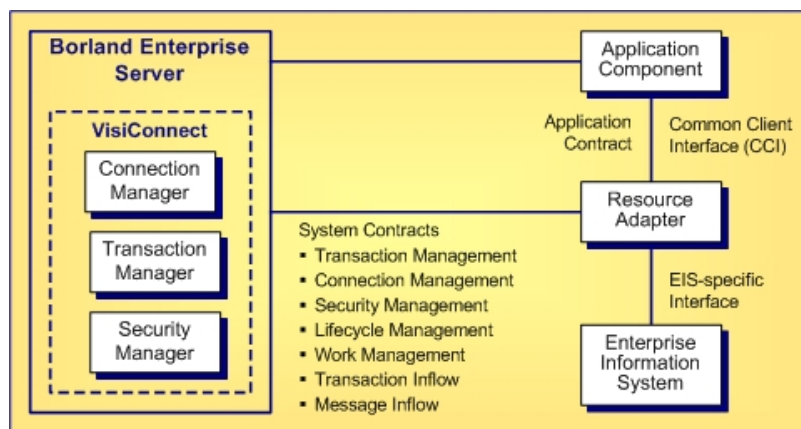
Borland Enterprise Server

VisiConnect

Connection Manager

Transaction Manager

Security Manager

Application Component

Application Contract

Common Client Interface (CCI)

Resource Adapter

System Contracts
- Transaction Management
- Connection Management
- Security Management
- Lifecycle Management
- Work Management
- Transaction Inflow
- Message Inflow

EIS-specific Interface

Enterprise Information System